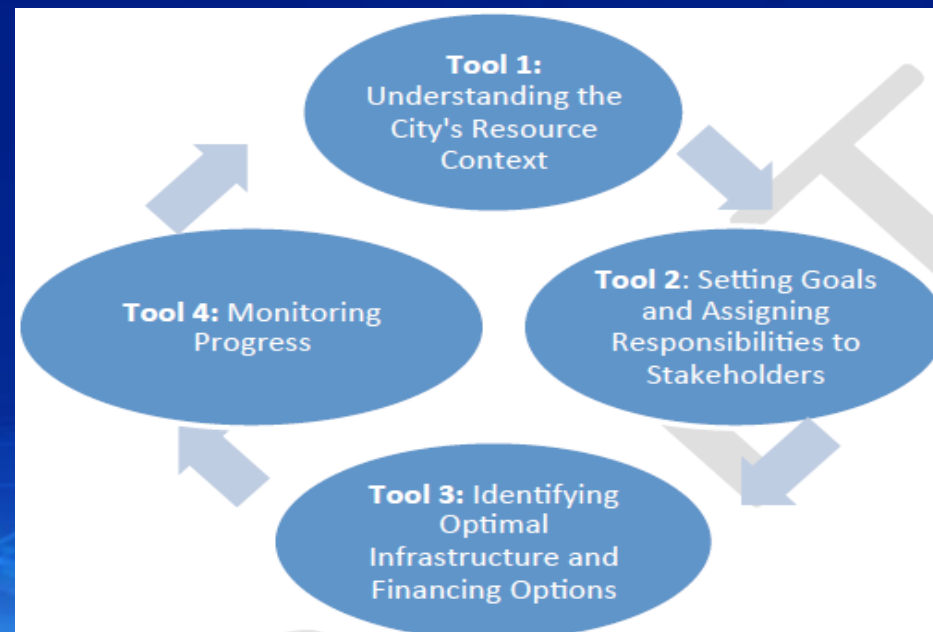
**Tool 1:** Understanding the City's Resource Context

**Tool 2:** Setting Goals and Assigning Responsibilities to Stakeholders

**Tool 3:** Identifying Optimal Infrastructure and Financing Options

**Tool 4:** Monitoring Progress